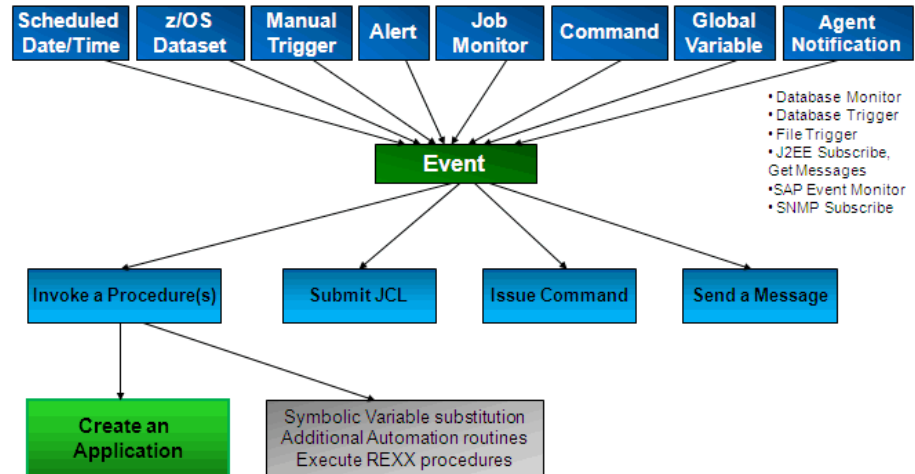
Scheduled Date/Time

z/OS Dataset

Manual Trigger

Alert

Job Monitor

Command

Global Variable

Agent Notification

• Database Monitor
• Database Trigger
• File Trigger
• J2EE Subscribe, Get Messages
•SAP Event Monitor
• SNMP Subscribe

Event

Invoke a Procedure(s)

Submit JCL

Issue Command

Send a Message

Create an Application

Symbolic Variable substitution
Additional Automation routines
Execute REXX procedures